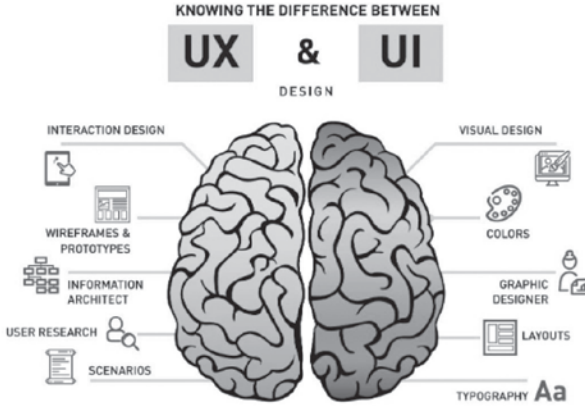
KNOWING THE DIFFERENCE BETWEEN

UX & UI

DESIGN

INTERACTION DESIGN

WIREFRAMES & PROTOTYPES

INFORMATION ARCHITECT

USER RESEARCH

SCENARIOS

VISUAL DESIGN

COLORS

GRAPHIC DESIGNER

LAYOUTS

TYPOGRAPHY Aa